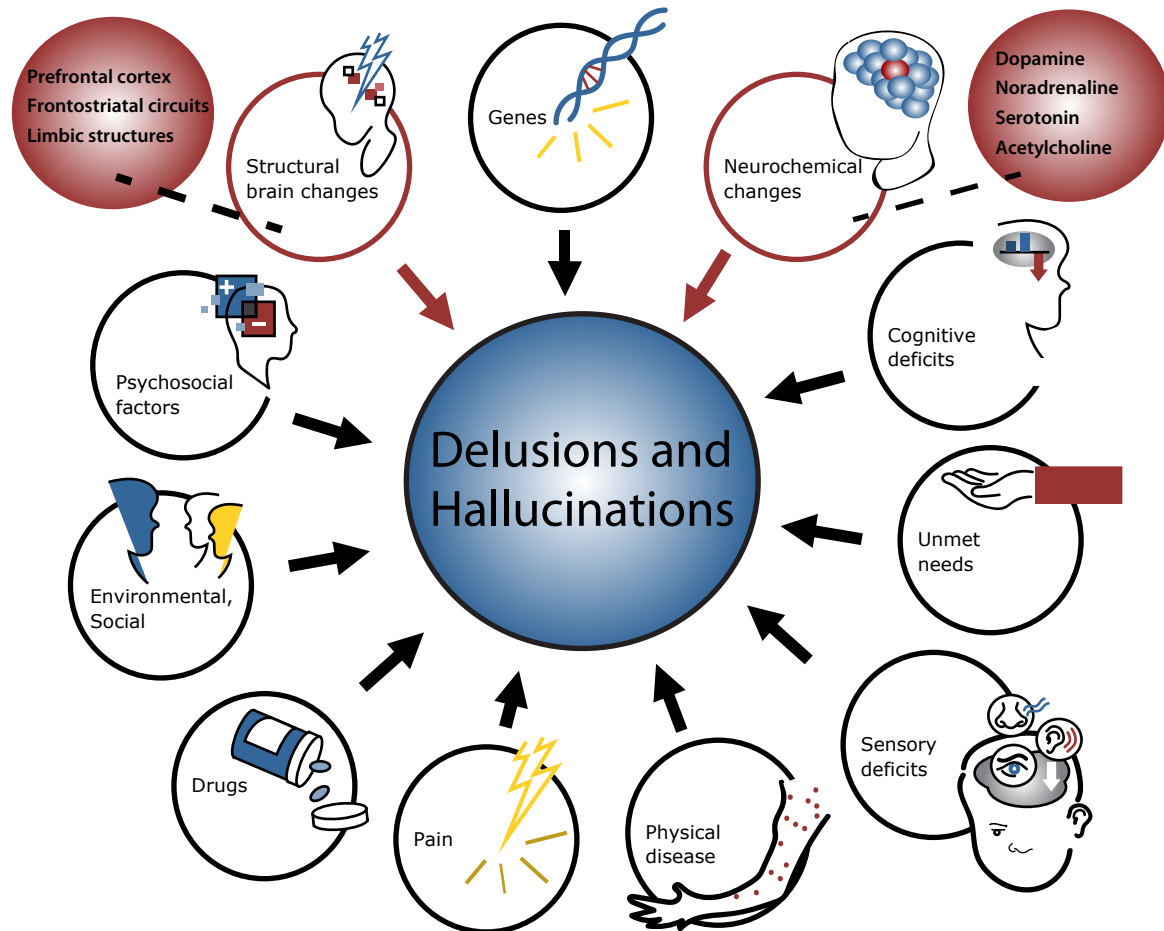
Prefrontal cortex
Frontostriatal circuits
Limbic structures

Structural brain changes

Genes

Neurochemical changes

Dopamine
Noradrenaline
Serotonin
Acetylcholine

Psychosocial factors

Cognitive deficits

Delusions and Hallucinations

Environmental, Social

Unmet needs

Drugs

Pain

Physical disease

Sensory deficits